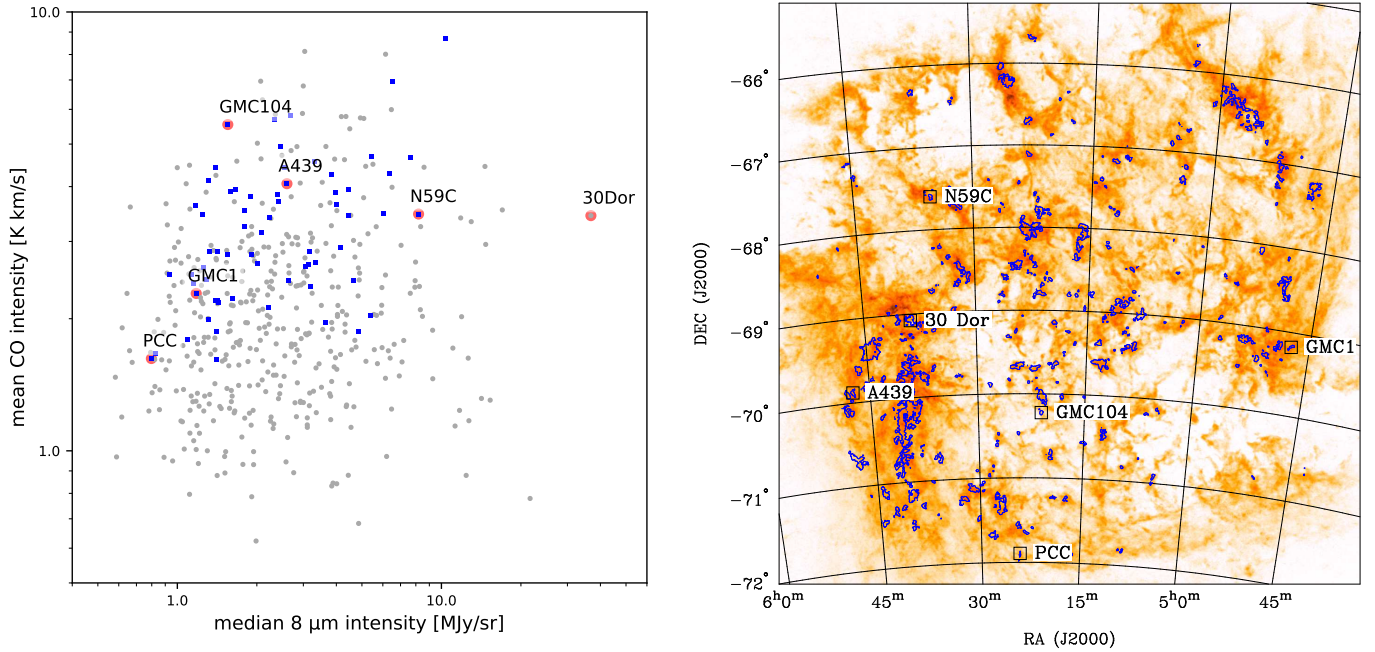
10.0

1.0

mean CO intensity [K km/s]

1.0

10.0

median 8 μm intensity [MJy/sr]

GMC104

A439

N59C

30Dor

GMC1

PCC

-66°

-67°

-68°

-69°

-70°

-71°

-72°

DEC (J2000)

N59C

30 Dor

GMC1

A439

GMC104

PCC

$6^h0^m$

$45^m$

$30^m$

$15^m$

$5^h0^m$

$45^m$

RA (J2000)